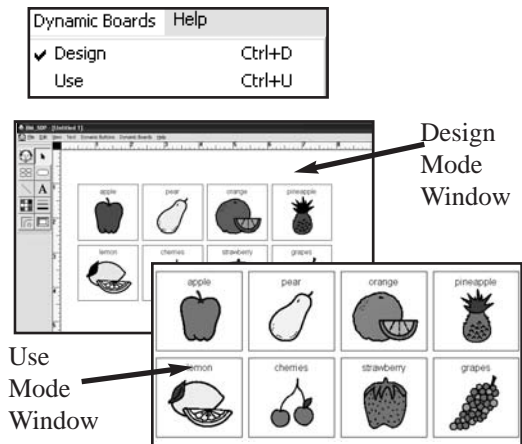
Dynamic Boards Help

✔ Design Ctrl+D

Use Ctrl+U

Design Mode Window

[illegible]

apple

pear

orange

pineapple

lemon

cherries

strawberry

grapes

Use Mode Window

apple

pear

orange

pineapple

lemon

cherries

strawberry

grapes